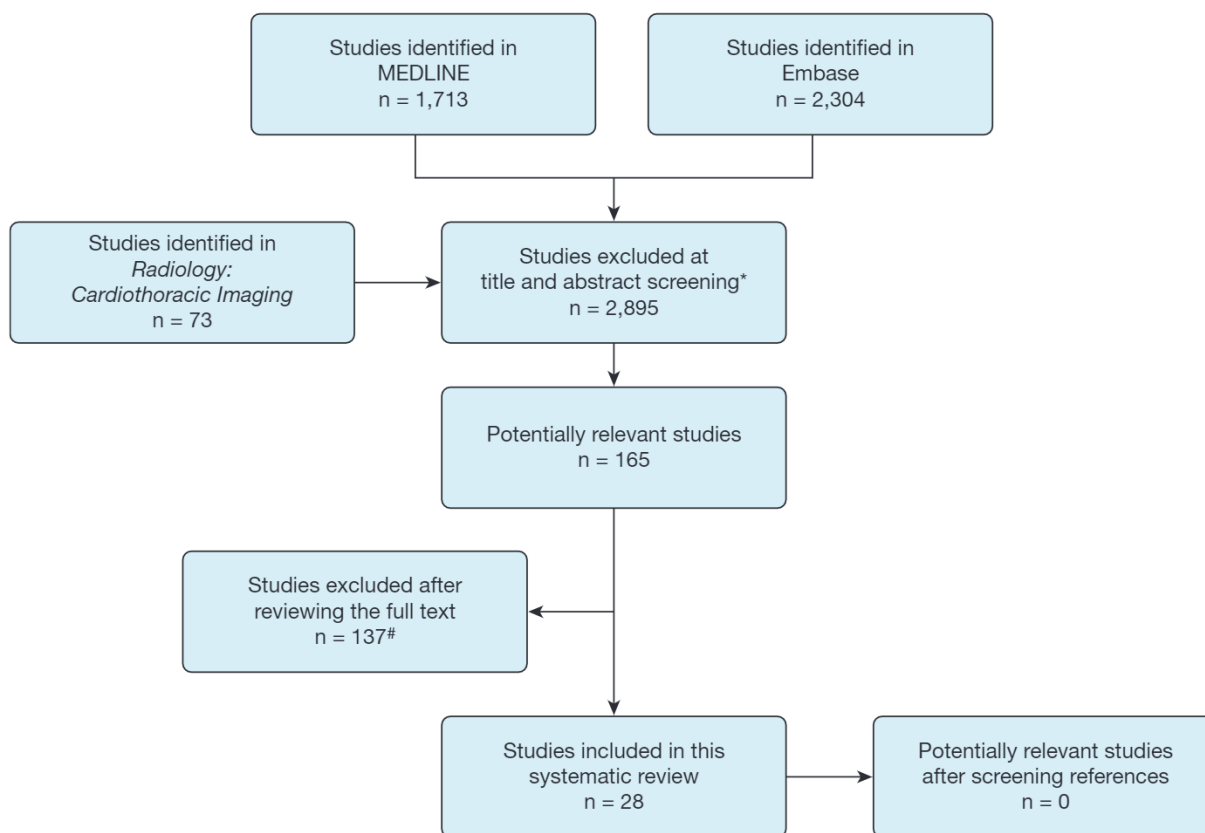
Studies identified in MEDLINE
n = 1,713

Studies identified in Embase
n = 2,304

Studies identified in *Radiology: Cardiothoracic Imaging*
n = 73

Studies excluded at title and abstract screening*
n = 2,895

Potentially relevant studies
n = 165

Studies excluded after reviewing the full text
n = 137$^{\#}$

Studies included in this systematic review
n = 28

Potentially relevant studies after screening references
n = 0